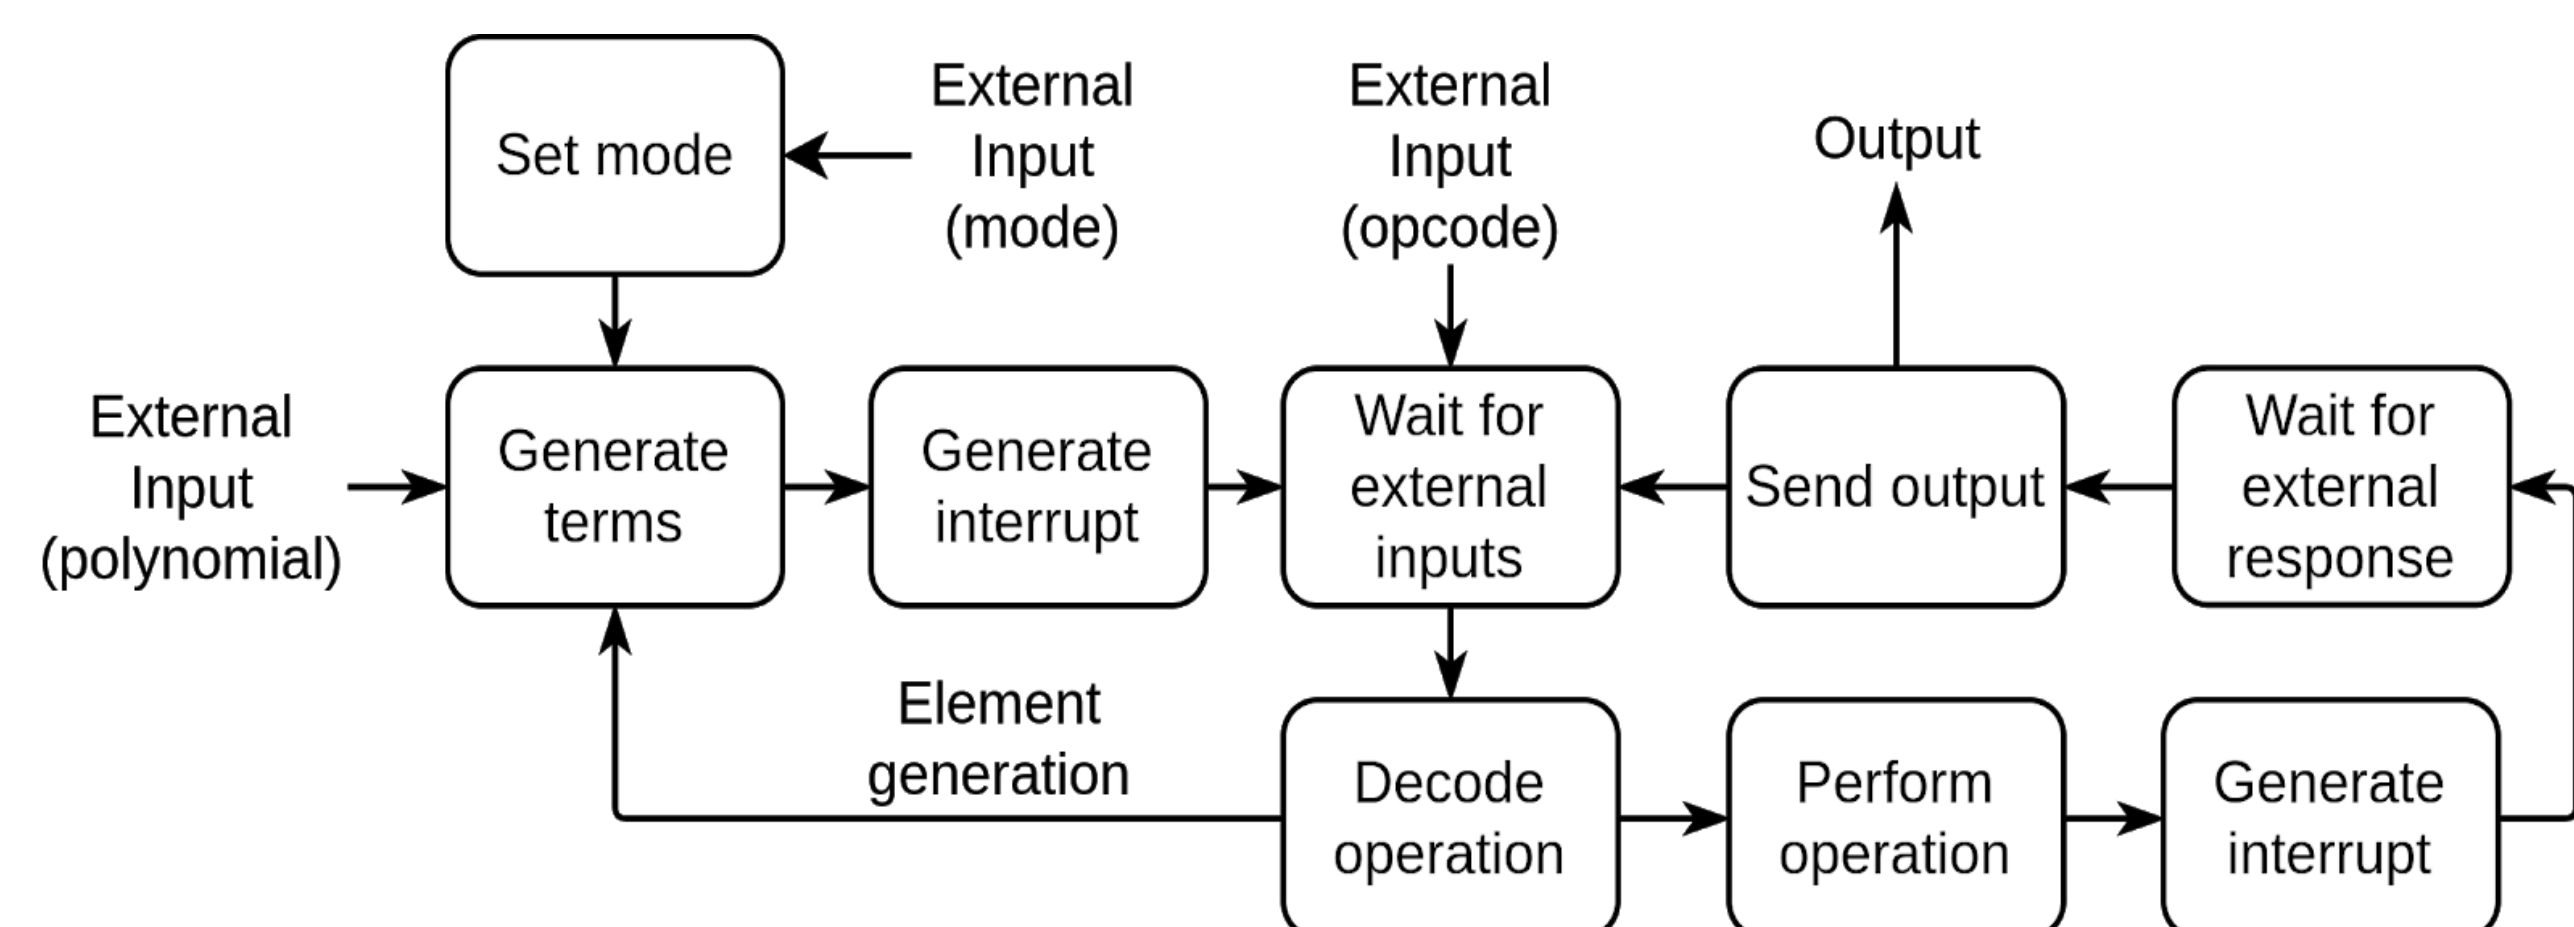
Set mode

External Input (mode)

External Input (opcode)

Output

External Input (polynomial)

Generate terms

Generate interrupt

Wait for external inputs

Send output

Wait for external response

Element generation

Decode operation

Perform operation

Generate interrupt